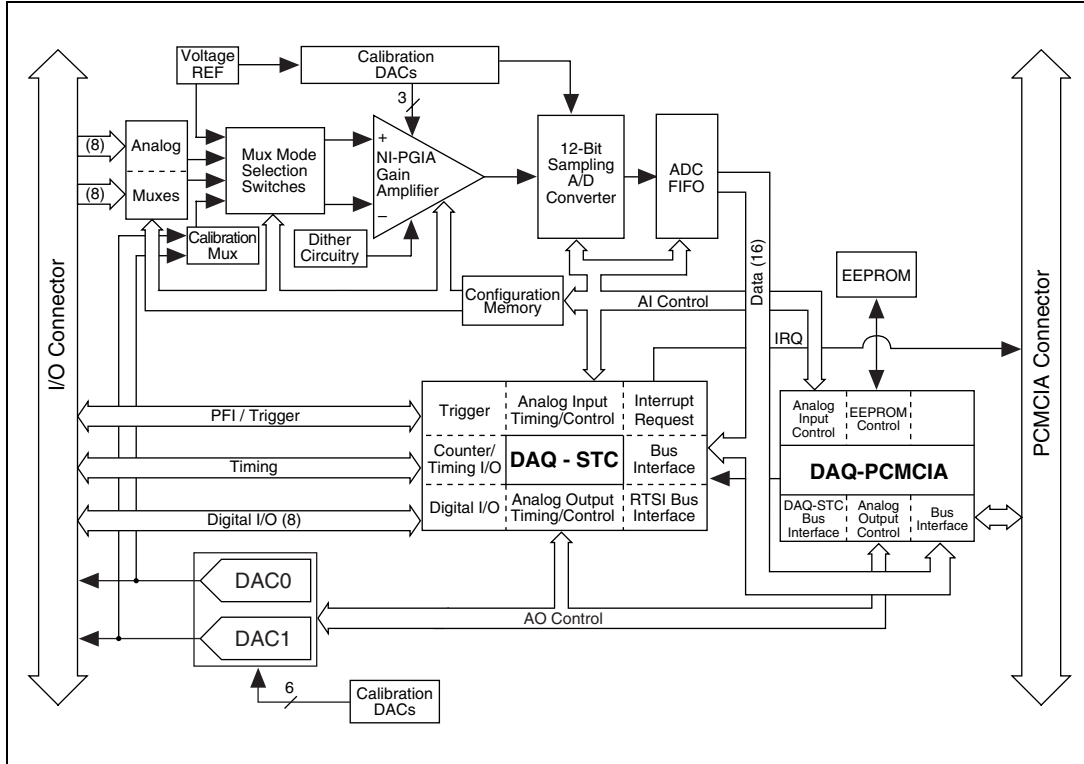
Voltage REF
Calibration DACs
3
(8)
Analog
(8)
Muxes
Mux Mode Selection Switches
+
NI-PGIA Gain Amplifier
–
12-Bit Sampling A/D Converter
ADC FIFO
Calibration Mux
Dither Circuitry
I/O Connector
Configuration Memory
AI Control
Data (16)
EEPROM
IRQ
PCMCIA Connector
PFI / Trigger
Trigger
Analog Input Timing/Control
Interrupt Request
Timing
Counter/ Timing I/O
DAQ - STC
Bus Interface
Digital I/O (8)
Digital I/O
Analog Output Timing/Control
RTSI Bus Interface
Analog Input Control
EEPROM Control
DAQ-PCMCIA
DAQ-STC Bus Interface
Analog Output Control
Bus Interface
DAC0
DAC1
AO Control
6
Calibration DACs